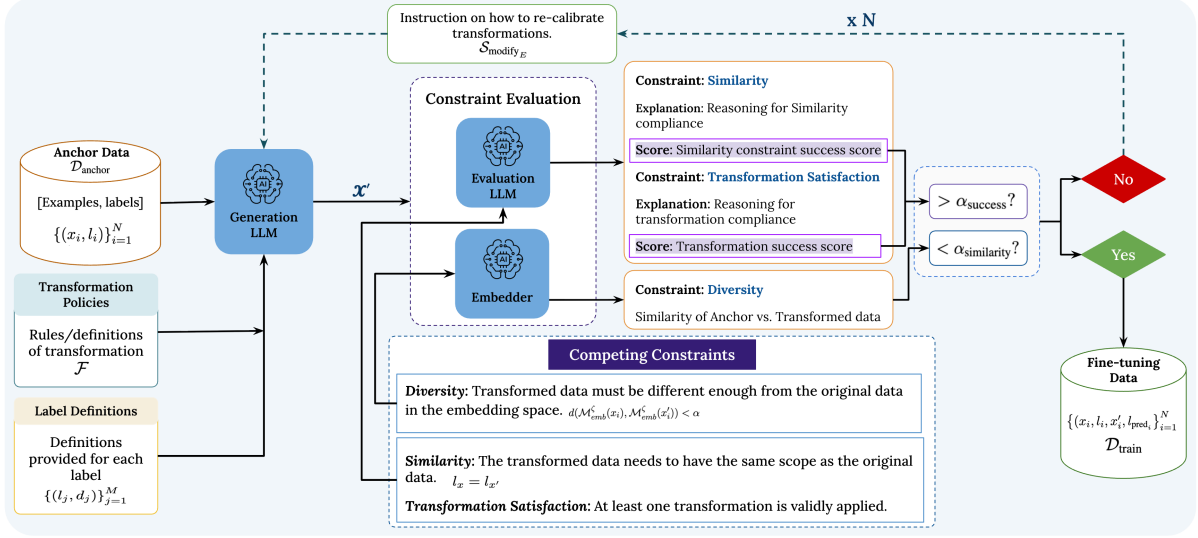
Instruction on how to re-calibrate transformations.
$\mathcal{S}_{\text{modify}_E}$

x N

Anchor Data
$\mathcal{D}_{\text{anchor}}$

[Examples, labels]

$\{(x_i, l_i)\}_{i=1}^{N}$

Generation LLM

$\boldsymbol{x'}$

Constraint Evaluation

Evaluation LLM

Embedder

Constraint: Similarity

Explanation: Reasoning for Similarity compliance

Score: Similarity constraint success score

Constraint: Transformation Satisfaction

Explanation: Reasoning for transformation compliance

Score: Transformation success score

Constraint: Diversity

Similarity of Anchor vs. Transformed data

$> \alpha_{\text{success}}$?

$< \alpha_{\text{similarity}}$?

No

Yes

Transformation Policies

Rules/definitions of transformation
$\mathcal{F}$

Label Definitions

Definitions provided for each label
$\{(l_j, d_j)\}_{j=1}^{M}$

Competing Constraints

Diversity: Transformed data must be different enough from the original data in the embedding space. $d(\mathcal{M}_{emb}^{\zeta}(x_i), \mathcal{M}_{emb}^{\zeta}(x_i')) < \alpha$

Similarity: The transformed data needs to have the same scope as the original data. $l_x = l_{x'}$

Transformation Satisfaction: At least one transformation is validly applied.

Fine-tuning Data

$\{(x_i, l_i, x_i', l_{\text{pred}_i}\}_{i=1}^{N}$
$\mathcal{D}_{\text{train}}$